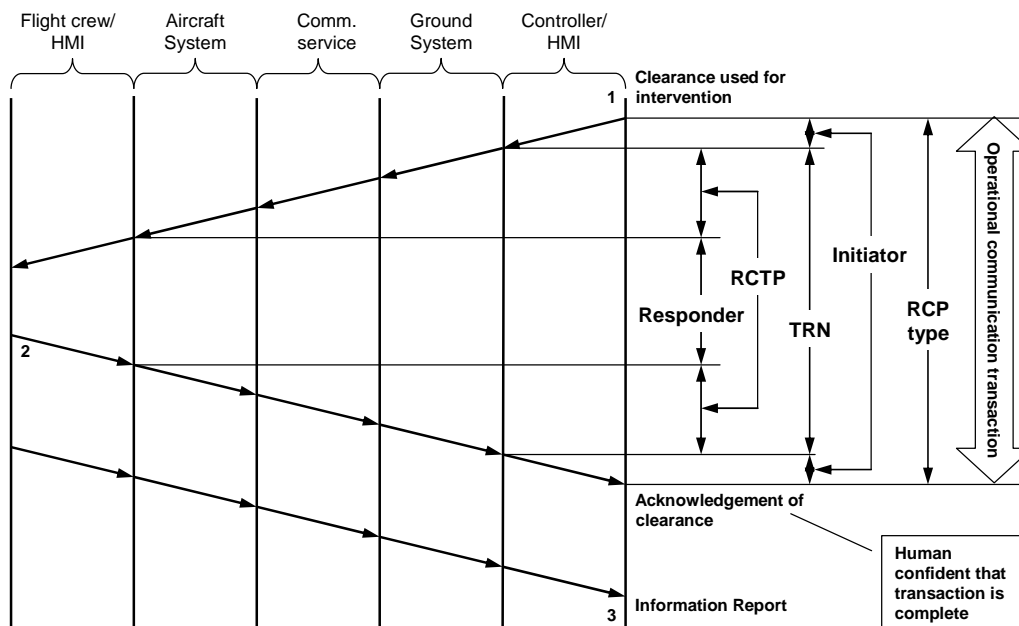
Flight crew/ HMI

Aircraft System

Comm. service

Ground System

Controller/ HMI

1 Clearance used for intervention

2

Responder

RCTP

TRN

Initiator

RCP type

Operational communication transaction

Acknowledgement of clearance

Human confident that transaction is complete

3 Information Report